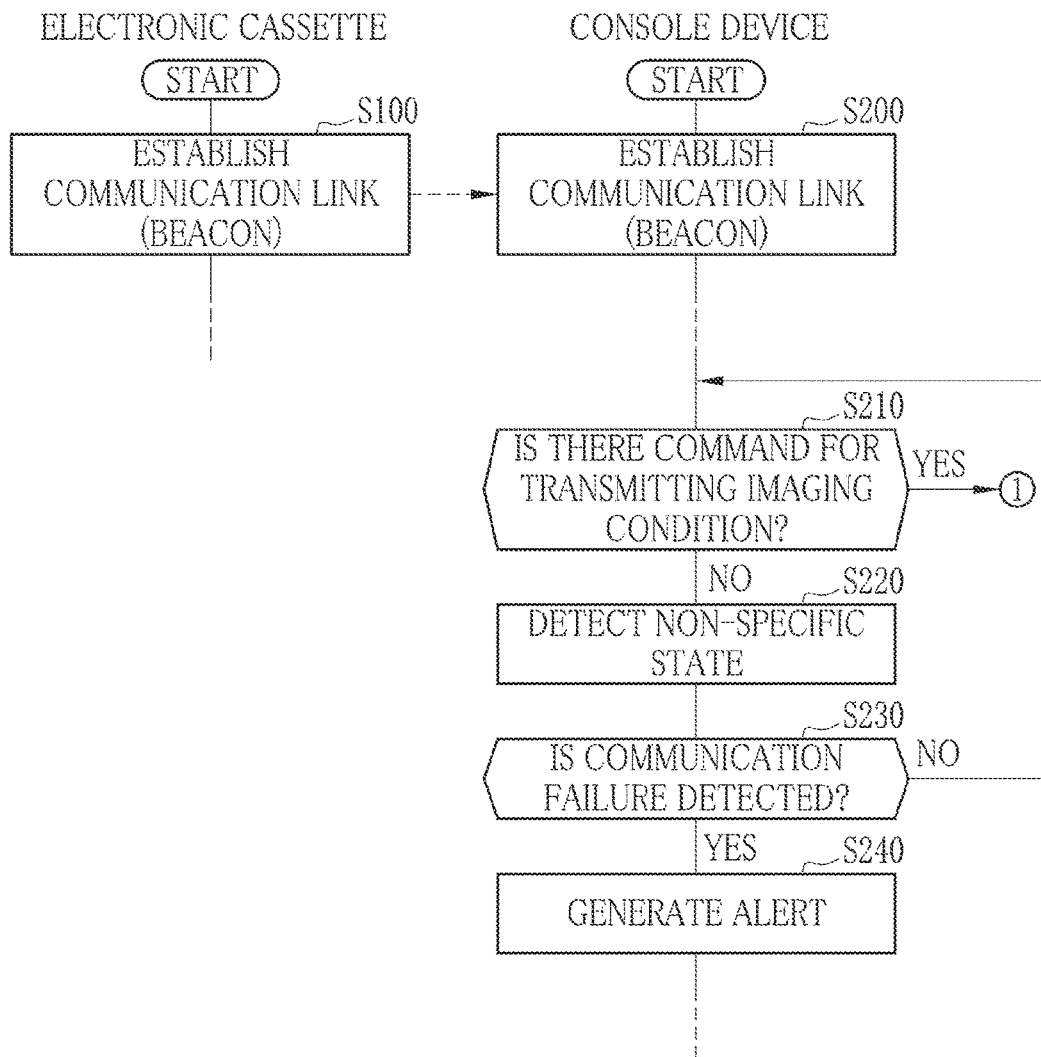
ELECTRONIC CASSETTE

START

S100

ESTABLISH COMMUNICATION LINK (BEACON)

CONSOLE DEVICE

START

S200

ESTABLISH COMMUNICATION LINK (BEACON)

S210

IS THERE COMMAND FOR TRANSMITTING IMAGING CONDITION?

YES

1

NO

S220

DETECT NON-SPECIFIC STATE

S230

IS COMMUNICATION FAILURE DETECTED?

NO

YES

S240

GENERATE ALERT